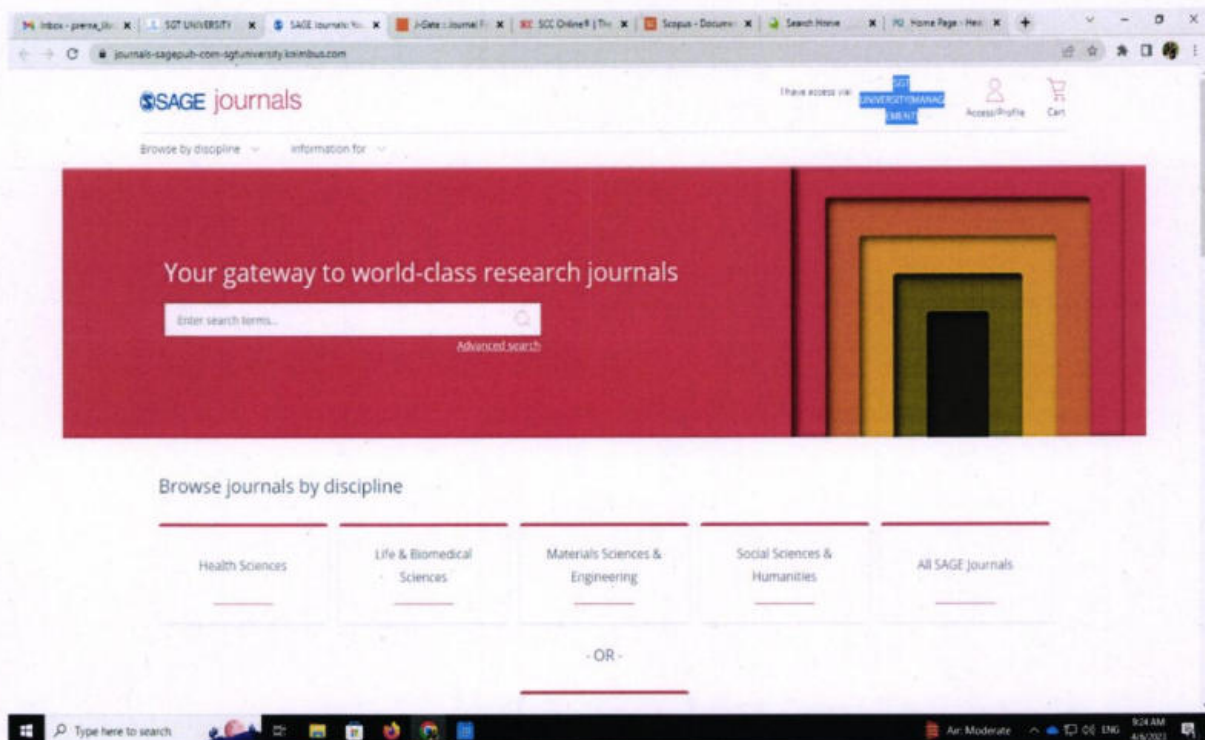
Inbox - prerna_lib | SGT UNIVERSITY | SAGE Journals: Yo | J-Gate : Journal F | SCC Online® | Th | Scopus - Docume | Search Home | Home Page - Hei

journals-sagepub-com-sgtuniversity.knimbus.com

SAGE journals

I have access via: SGT UNIVERSITY(MANAGEMENT)

Access/Profile

Cart

Browse by discipline

Information for

Your gateway to world-class research journals

Enter search terms...

Advanced search

Browse journals by discipline

Health Sciences

Life & Biomedical Sciences

Materials Sciences & Engineering

Social Sciences & Humanities

All SAGE Journals

- OR -

Type here to search

Air: Moderate

ENG

9:24 AM

4/6/2023